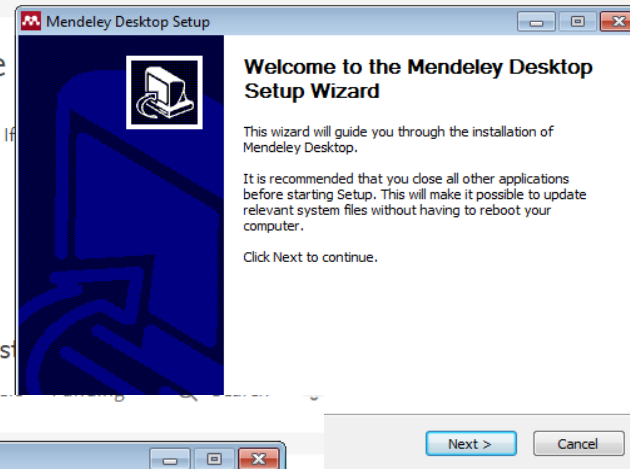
Mendeley Desktop Setup

Welcome to the Mendeley Desktop Setup Wizard

This wizard will guide you through the installation of Mendeley Desktop.

It is recommended that you close all other applications before starting Setup. This will make it possible to update relevant system files without having to reboot your computer.

Click Next to continue.

Next >

Cancel